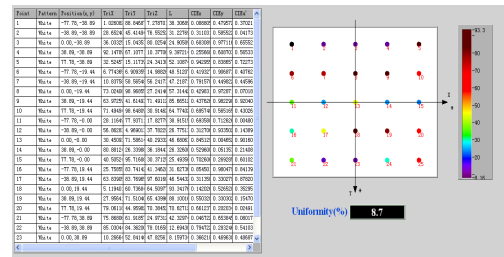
| Point | Pattern | Position(x,y) | TriX | TriY | TriZ | L | CIEx | CIEy | CIEz |
|---|---|---|---|---|---|---|---|---|---|
| 1 | White | −77.76,−38.89 | 1.02808 | 88.0468 | 7.27870 | 36.3068 | 0.088688 | 0.47657 | 0.37001 |
| 2 | White | −38.89,−38.89 | 28.6924 | 45.4148 | 79.5525 | 31.2278 | 0.31103 | 0.58532 | 0.04173 |
| 3 | White | 0.00,−38.89 | 36.0332 | 15.0435 | 88.0254 | 24.9059 | 0.683309 | 0.97716 | 0.69552 |
| 4 | White | 38.89,−38.89 | 92.1478 | 67.1077 | 18.9779 | 8.39721 | 0.97058 | 0.68701 | 0.58533 |
| 5 | White | 77.76,−38.89 | 32.5245 | 15.1173 | 24.3418 | 52.1087 | 0.942967 | 0.83085 | 0.72273 |
| 6 | White | −77.76,−19.44 | 6.774365 | 6.90835 | 14.8683 | 48.5123 | 0.42033 | 0.56687 | 0.63782 |
| 7 | White | −38.89,−19.44 | 10.0375 | 58.5656 | 58.2417 | 47.7167 | 0.78157 | 0.44662 | 0.44586 |
| 8 | White | 0.00,−19.44 | 73.0248 | 96.9805 | 27.2416 | 57.3144 | 0.42963 | 0.97287 | 0.07010 |
| 9 | White | 38.89,−19.44 | 63.9725 | 63.6144 | 71.4911 | 85.6852 | 0.47826 | 0.96259 | 0.93040 |
| 10 | White | 77.76,−19.44 | 71.4848 | 56.6483 | 36.9146 | 64.7743 | 0.68574 | 0.58538 | 0.43035 |
| 11 | White | −77.76,0.00 | 28.1164 | 77.9371 | 17.6277 | 38.9151 | 0.683508 | 0.71282 | 0.06488 |
| 12 | White | −38.89,0.00 | 56.0826 | 4.96805 | 37.7802 | 28.7751 | 0.35270 | 0.93353 | 0.14389 |
| 13 | White | 0.00,0.00 | 38.4808 | 73.5853 | 48.2323 | 46.6808 | 0.649152 | 0.08482 | 0.90180 |
| 14 | White | 38.89,0.00 | 80.8812 | 28.3396 | 36.3944 | 26.3288 | 0.52068 | 0.05135 | 0.21488 |
| 15 | White | 77.78,0.00 | 40.5852 | 95.7168 | 38.3712 | 25.4939 | 0.78280 | 0.28828 | 0.60102 |
| 16 | White | −77.76,19.44 | 24.7565 | 83.7414 | 41.3462 | 31.8273 | 0.05450 | 0.98047 | 0.94139 |
| 17 | White | −38.89,19.44 | 63.6582 | 63.7598 | 67.8018 | 48.5443 | 0.31135 | 0.33637 | 0.07820 |
| 18 | White | 0.00,19.44 | 5.11948 | 60.7368 | 64.5697 | 93.3417 | 0.14202 | 0.52652 | 0.35295 |
| 19 | White | 38.89,19.44 | 27.9564 | 71.5106 | 65.4398 | 88.0004 | 0.55032 | 0.33030 | 0.15470 |
| 20 | White | 77.76,19.44 | 78.9814 | 58.9588 | 78.3845 | 78.8274 | 0.66137 | 0.28203 | 0.02481 |
| 21 | White | −77.76,38.89 | 75.8868 | 63.0187 | 24.0732 | 42.3097 | 0.06722 | 0.65384 | 0.08037 |
| 22 | White | −38.89,38.89 | 65.0304 | 94.3820 | 78.0158 | 12.6943 | 0.78472 | 0.28324 | 0.54183 |
| 23 | White | 0.00,38.89 | 10.2868 | 52.8414 | 47.8258 | 8.15973 | 0.38621 | 0.49563 | 0.48687 |

1 2 3 4 5
6 7 8 9 10
11 12 13 14 15
16 17 18 19 20
21 22 23 24 25

Y
X

93.3
0

Uniformity(%) 8.7